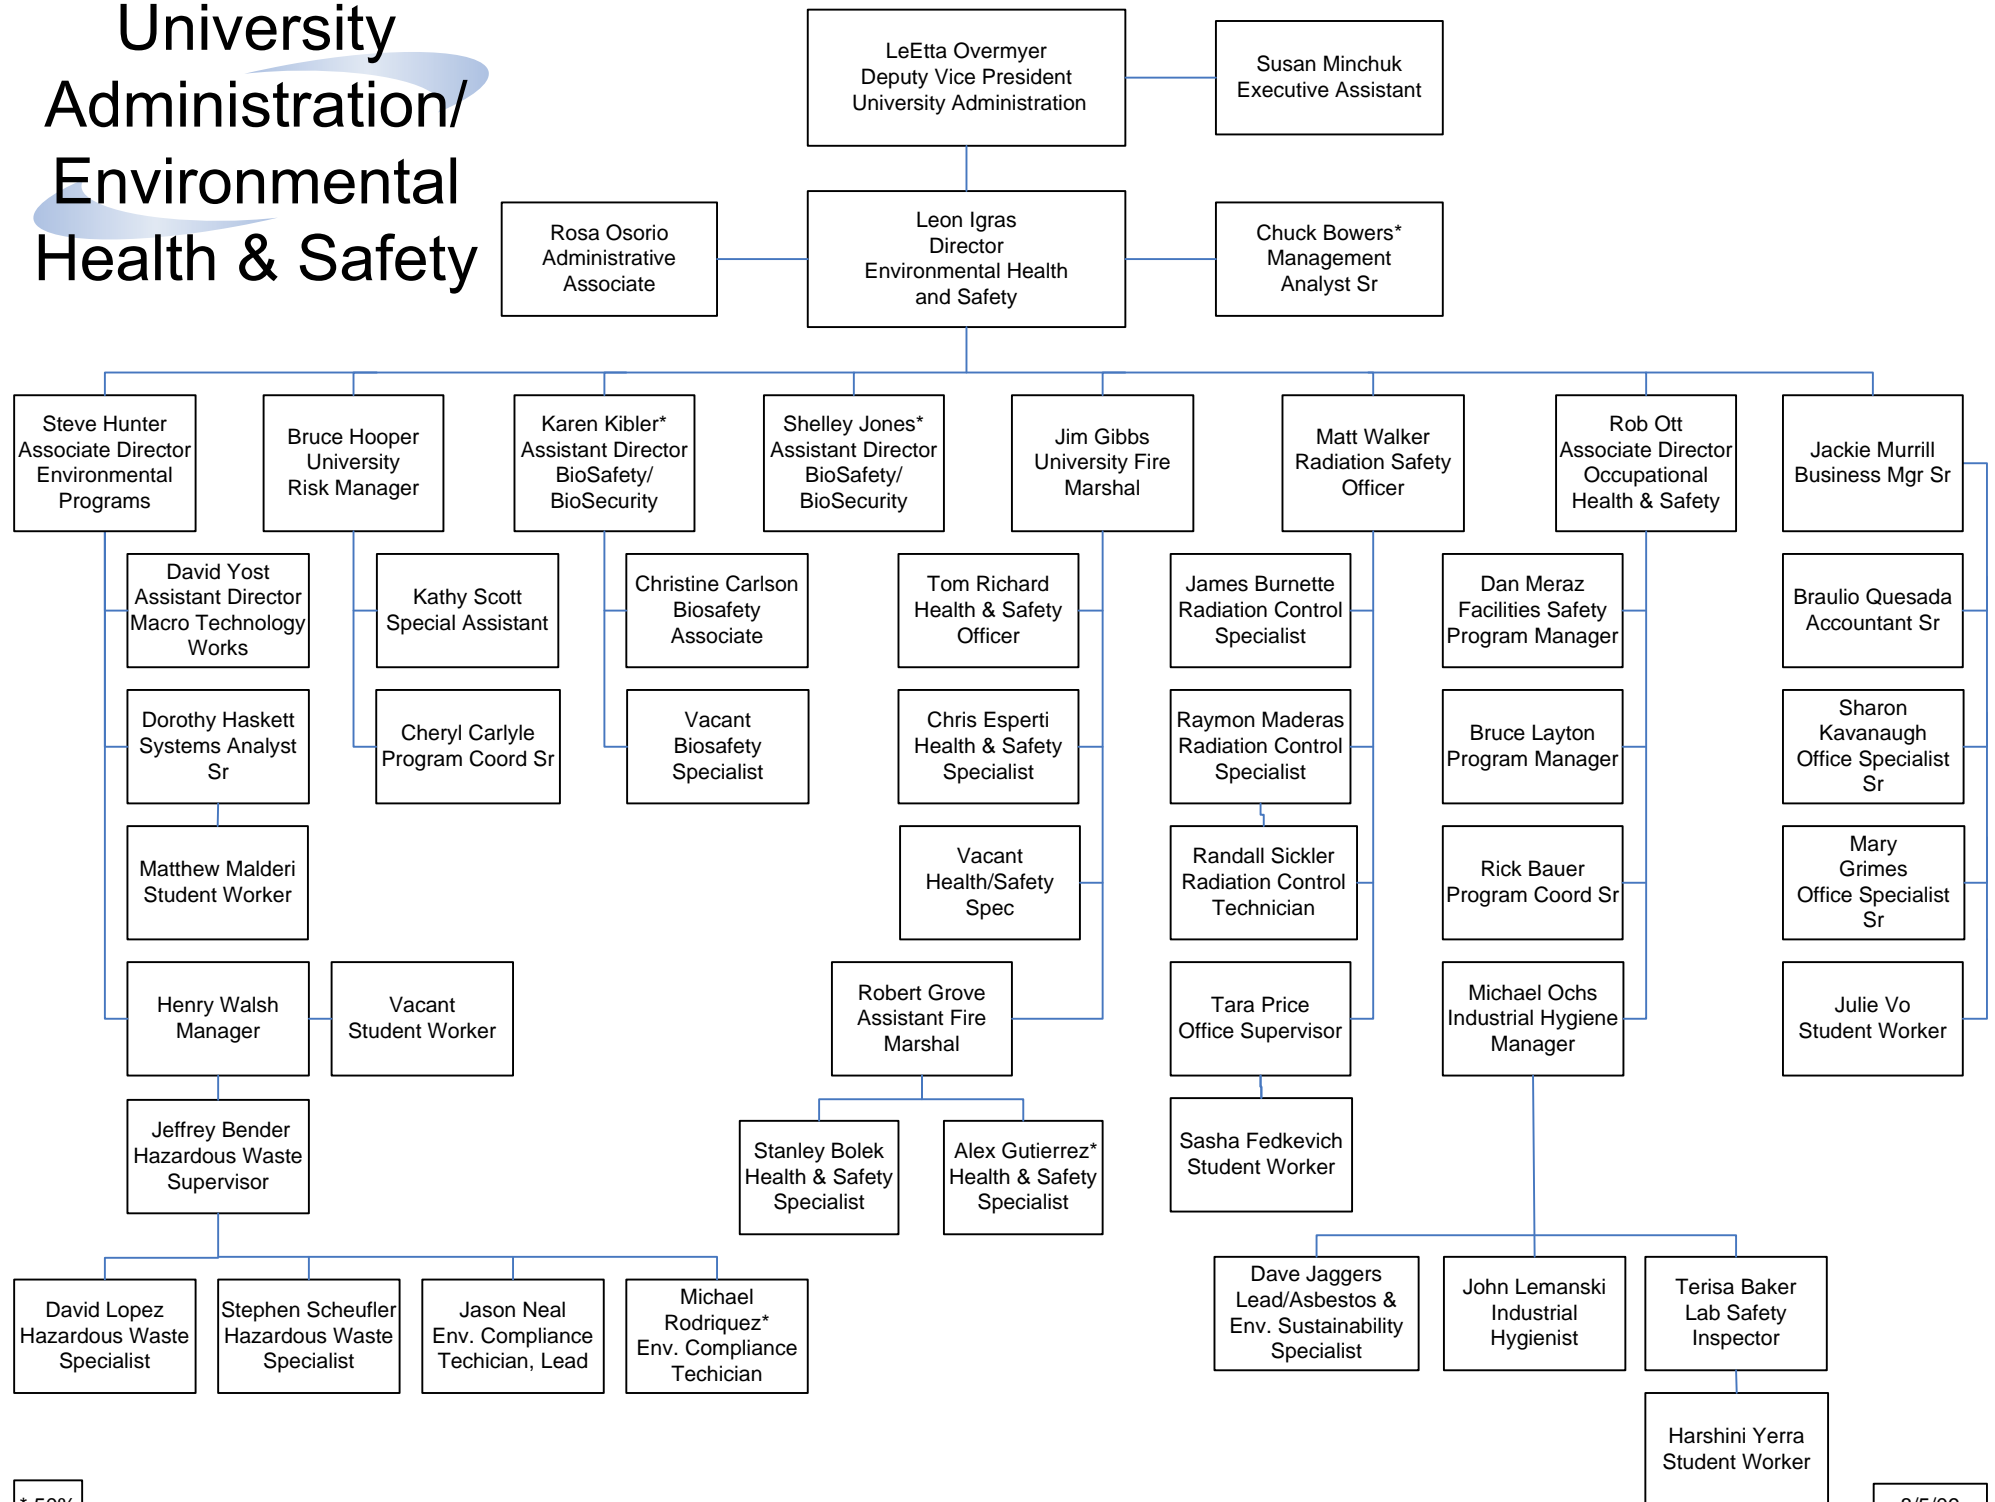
University Administration/ Environmental Health & Safety

LeEtta Overmyer
Deputy Vice President
University Administration

Susan Minchuk
Executive Assistant

Rosa Osorio
Administrative Associate

Leon Igras
Director
Environmental Health and Safety

Chuck Bowers*
Management Analyst Sr

Steve Hunter
Associate Director
Environmental Programs

Bruce Hooper
University Risk Manager

Karen Kibler*
Assistant Director
BioSafety/ BioSecurity

Shelley Jones*
Assistant Director
BioSafety/ BioSecurity

Jim Gibbs
University Fire Marshal

Matt Walker
Radiation Safety Officer

Rob Ott
Associate Director
Occupational Health & Safety

Jackie Murrill
Business Mgr Sr

David Yost
Assistant Director
Macro Technology Works

Kathy Scott
Special Assistant

Christine Carlson
Biosafety Associate

Tom Richard
Health & Safety Officer

James Burnette
Radiation Control Specialist

Dan Meraz
Facilities Safety Program Manager

Braulio Quesada
Accountant Sr

Dorothy Haskett
Systems Analyst Sr

Cheryl Carlyle
Program Coord Sr

Vacant
Biosafety Specialist

Chris Esperti
Health & Safety Specialist

Raymon Maderas
Radiation Control Specialist

Bruce Layton
Program Manager

Sharon Kavanaugh
Office Specialist Sr

Matthew Malderi
Student Worker

Vacant
Health/Safety Spec

Randall Sickler
Radiation Control Technician

Rick Bauer
Program Coord Sr

Mary Grimes
Office Specialist Sr

Henry Walsh
Manager

Vacant
Student Worker

Robert Grove
Assistant Fire Marshal

Tara Price
Office Supervisor

Michael Ochs
Industrial Hygiene Manager

Julie Vo
Student Worker

Jeffrey Bender
Hazardous Waste Supervisor

Stanley Bolek
Health & Safety Specialist

Alex Gutierrez*
Health & Safety Specialist

Sasha Fedkevich
Student Worker

David Lopez
Hazardous Waste Specialist

Stephen Scheufler
Hazardous Waste Specialist

Jason Neal
Env. Compliance Techician, Lead

Michael Rodriquez*
Env. Compliance Techician

Dave Jaggers
Lead/Asbestos & Env. Sustainability Specialist

John Lemanski
Industrial Hygienist

Terisa Baker
Lab Safety Inspector

Harshini Yerra
Student Worker

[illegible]

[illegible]